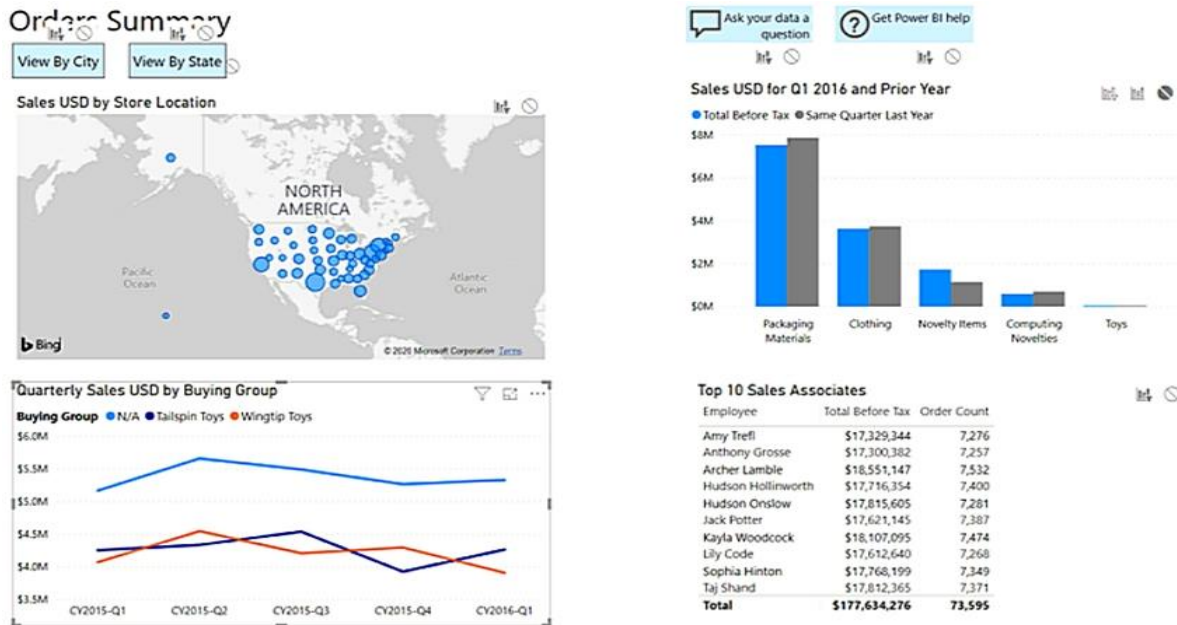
Orders Summary

View By City

View By State

Sales USD by Store Location

NORTH AMERICA

Pacific Ocean

Atlantic Ocean

Bing

© 2020 Microsoft Corporation Terms

Quarterly Sales USD by Buying Group

Buying Group ● N/A ● Tailspin Toys ● Wingtip Toys

$6.0M
$5.5M
$5.0M
$4.5M
$4.0M
$3.5M

CY2015-Q1 CY2015-Q2 CY2015-Q3 CY2015-Q4 CY2016-Q1

Ask your data a question

Get Power BI help

Sales USD for Q1 2016 and Prior Year

● Total Before Tax ● Same Quarter Last Year

$8M
$6M
$4M
$2M
$0M

Packaging Materials

Clothing

Novelty Items

Computing Novelties

Toys

Top 10 Sales Associates

| Employee | Total Before Tax | Order Count |
|---|---|---|
| Amy Trefl | $17,329,344 | 7,276 |
| Anthony Grosse | $17,300,382 | 7,257 |
| Archer Lamble | $18,551,147 | 7,532 |
| Hudson Hollinworth | $17,716,354 | 7,400 |
| Hudson Onslow | $17,815,605 | 7,281 |
| Jack Potter | $17,621,145 | 7,387 |
| Kayla Woodcock | $18,107,095 | 7,474 |
| Lily Code | $17,612,640 | 7,268 |
| Sophia Hinton | $17,768,199 | 7,349 |
| Taj Shand | $17,812,365 | 7,371 |
| Total | $177,634,276 | 73,595 |